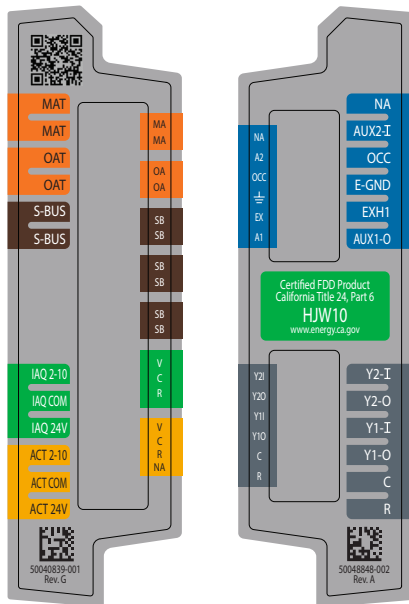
MAT
MAT
OAT
OAT
S-BUS
S-BUS
IAQ 2-10
IAQ COM
IAQ 24V
ACT 2-10
ACT COM
ACT 24V
50040839-001
Rev. G

MA
MA
OA
OA
SB
SB
SB
SB
SB
SB
V
C
R
V
C
R
NA

NA
A2
OCC
⏚
EX
A1

NA
AUX2-I
OCC
E-GND
EXH1
AUX1-O

Certified FDD Product
California Title 24, Part 6
HJW10
www.energy.ca.gov

Y2I
Y2O
Y1I
Y1O
C
R

Y2-I
Y2-O
Y1-I
Y1-O
C
R
50048848-002
Rev. A